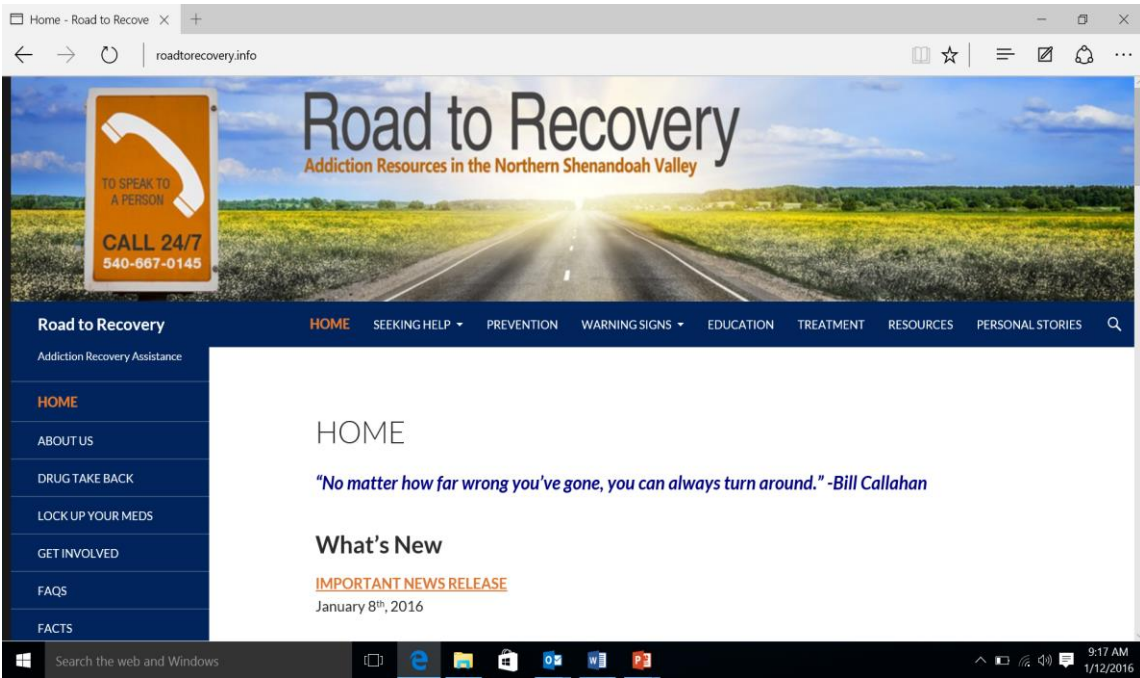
Home - Road to Recove ×

roadtorecovery.info

TO SPEAK TO A PERSON
CALL 24/7
540-667-0145

Road to Recovery
Addiction Resources in the Northern Shenandoah Valley

Road to Recovery

HOME SEEKING HELP ▾ PREVENTION WARNING SIGNS ▾ EDUCATION TREATMENT RESOURCES PERSONAL STORIES

Addiction Recovery Assistance

HOME
ABOUT US
DRUG TAKE BACK
LOCK UP YOUR MEDS
GET INVOLVED
FAQS
FACTS

HOME

"No matter how far wrong you've gone, you can always turn around." -Bill Callahan

What's New

IMPORTANT NEWS RELEASE
January 8$^{th}$, 2016

Search the web and Windows

9:17 AM
1/12/2016